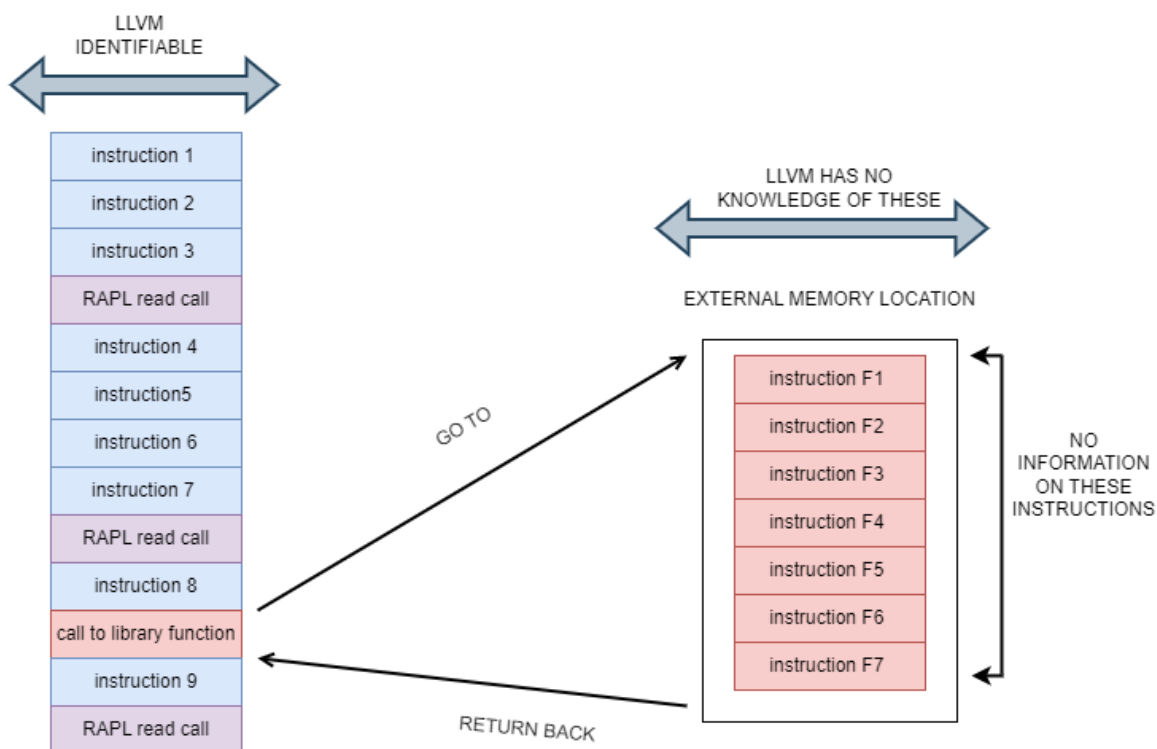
LLVM IDENTIFIABLE

instruction 1
instruction 2
instruction 3
RAPL read call
instruction 4
instruction5
instruction 6
instruction 7
RAPL read call
instruction 8
call to library function
instruction 9
RAPL read call

GO TO

RETURN BACK

LLVM HAS NO KNOWLEDGE OF THESE

EXTERNAL MEMORY LOCATION

instruction F1
instruction F2
instruction F3
instruction F4
instruction F5
instruction F6
instruction F7

NO INFORMATION ON THESE INSTRUCTIONS